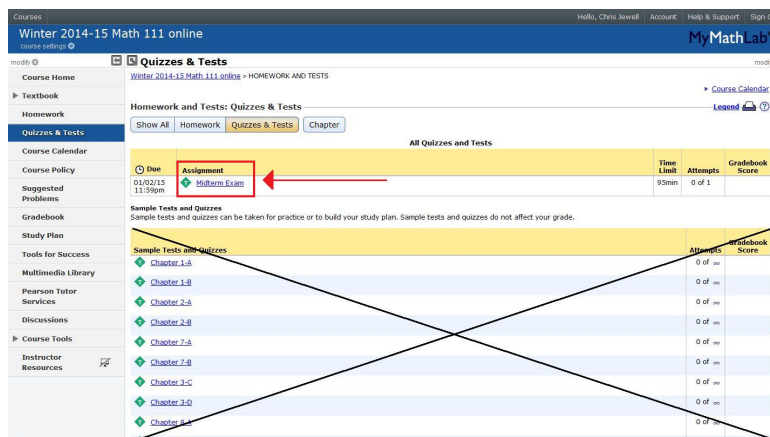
Courses

Hello, Chris Jewell | Account | Help & Support | Sign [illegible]

Winter 2014-15 Math 111 online

course settings

MyMathLab

modify

Course Home
Textbook
Homework
Quizzes & Tests
Course Calendar
Course Policy
Suggested Problems
Gradebook
Study Plan
Tools for Success
Multimedia Library
Pearson Tutor Services
Discussions
Course Tools
Instructor Resources

Quizzes & Tests

modi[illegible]

Winter 2014-15 Math 111 online > HOMEWORK AND TESTS

Course Calendar

Homework and Tests: Quizzes & Tests

Legend

Show All | Homework | Quizzes & Tests | Chapter

All Quizzes and Tests

| Due | Assignment | Time Limit | Attempts | Gradebook Score |
|---|---|---|---|---|
| 01/02/15 11:59pm | Midterm Exam | 95min | 0 of 1 | |

Sample Tests and Quizzes
Sample tests and quizzes can be taken for practice or to build your study plan. Sample tests and quizzes do not affect your grade.

| Sample Tests and Quizzes | Attempts | Gradebook Score |
|---|---|---|
| Chapter 1-A | 0 of ∞ | |
| Chapter 1-B | 0 of ∞ | |
| Chapter 2-A | 0 of ∞ | |
| Chapter 2-B | 0 of ∞ | |
| Chapter 7-A | 0 of ∞ | |
| Chapter 7-B | 0 of ∞ | |
| Chapter 3-C | 0 of ∞ | |
| Chapter 3-D | 0 of ∞ | |
| Chapter 8-A | 0 of ∞ | |